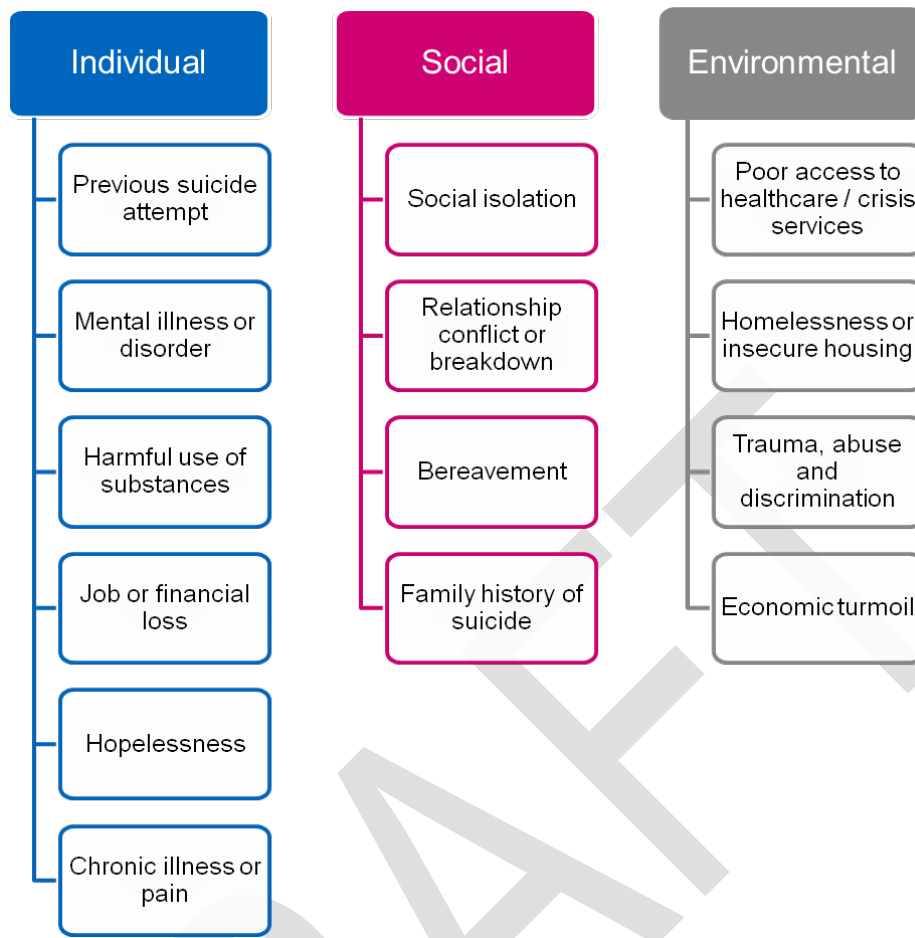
Individual

Previous suicide attempt

Mental illness or disorder

Harmful use of substances

Job or financial loss

Hopelessness

Chronic illness or pain

Social

Social isolation

Relationship conflict or breakdown

Bereavement

Family history of suicide

Environmental

Poor access to healthcare / crisis services

Homelessness or insecure housing

Trauma, abuse and discrimination

Economic turmoil

DRAFT